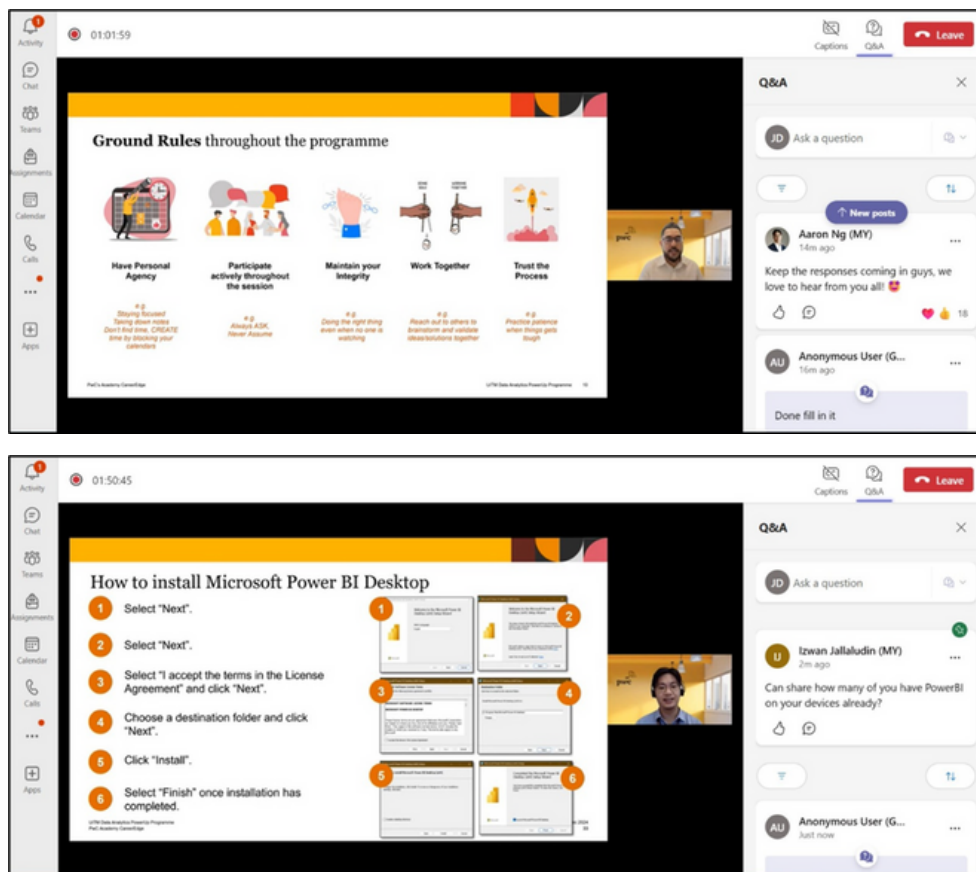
1
Activity
Chat
Teams
Assignments
Calendar
Calls
...
Apps

01:01:59

Captions Q&A Leave

Ground Rules throughout the programme

Have Personal Agency
e.g
Staying focused
Taking down notes
Don't find time, CREATE time by blocking your calendars

Participate actively throughout the session
e.g
Always ASK, Never Assume

Maintain your Integrity
e.g
Doing the right thing even when no one is watching

Work Together
e.g
Reach out to others to brainstorm and validate ideas/solutions together

Trust the Process
e.g
Practice patience when things gets tough

PwC's Academy CareerEdge
UTM Data Analytics Powerup Programme 10

pwc

Q&A

JD Ask a question

↑ New posts

Aaron Ng (MY)
14m ago
Keep the responses coming in guys, we love to hear from you all!
18

AU Anonymous User (G...
16m ago
Done fill in it

1
Activity
Chat
Teams
Assignments
Calendar
Calls
...
Apps

01:50:45

Captions Q&A Leave

How to install Microsoft Power BI Desktop
1 Select "Next".
2 Select "Next".
3 Select "I accept the terms in the License Agreement" and click "Next".
4 Choose a destination folder and click "Next".
5 Click "Install".
6 Select "Finish" once installation has completed.

UTM Data Analytics Powerup Programme
PwC Academy CareerEdge
2024
30

pwc

Q&A

JD Ask a question

U Izwan Jallaludin (MY)
2m ago
Can share how many of you have PowerBI on your devices already?

AU Anonymous User (G...
Just now